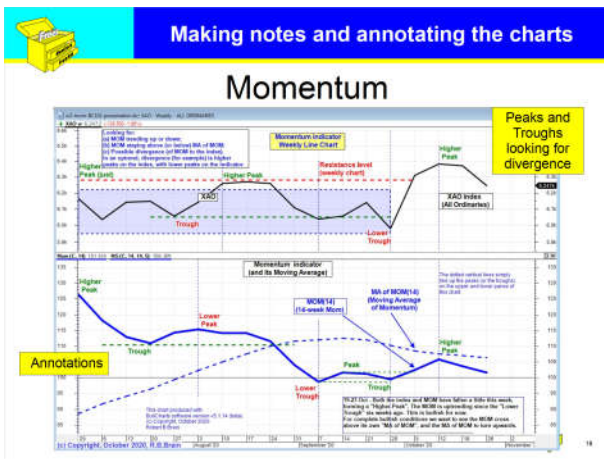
Making notes and annotating the charts

Momentum

Peaks and Troughs looking for divergence

Looking for:
(a) MOM trending up or down;
(b) MOM staying above (or below) MA of MOM;
(c) Possible divergence (of MOM to the index).
In an uptrend, divergence (for example) is higher peaks on the index, with lower peaks on the indicator.

Momentum Indicator
Weekly Line Chart

Higher Peak (just)

Higher Peak

Resistance level (weekly chart)

Higher Peak

XAO

Trough

Lower Trough

XAO Index (All Ordinaries)

Momentum Indicator (and its Moving Average)

Higher Peak

Lower Peak

Trough

MOM(14) (14-week Mom)

MA of MOM(14) (Moving Average of Momentum)

The dotted vertical lines simply line up the peaks (or the troughs) on the upper and lower panes of the chart.

Higher Peak

Peak

Annotations

Lower Trough

Trough

This chart produced with BullCharts software version v5.1.14 (beta).
(c) Copyright, October 2020
Robert B Brain

16-21 Oct: Both the index and MOM have fallen a little this week, forming a "Higher Peak". The MOM is uptrending since the "Lower Trough" six weeks ago. This is bullish for now.
For complete bullish conditions we want to see the MOM cross above its own "MA of MOM", and the MA of MOM to turn upwards.

(c) Copyright, October 2020, R.B.Brain

August 20

September 20

October 20

November

16